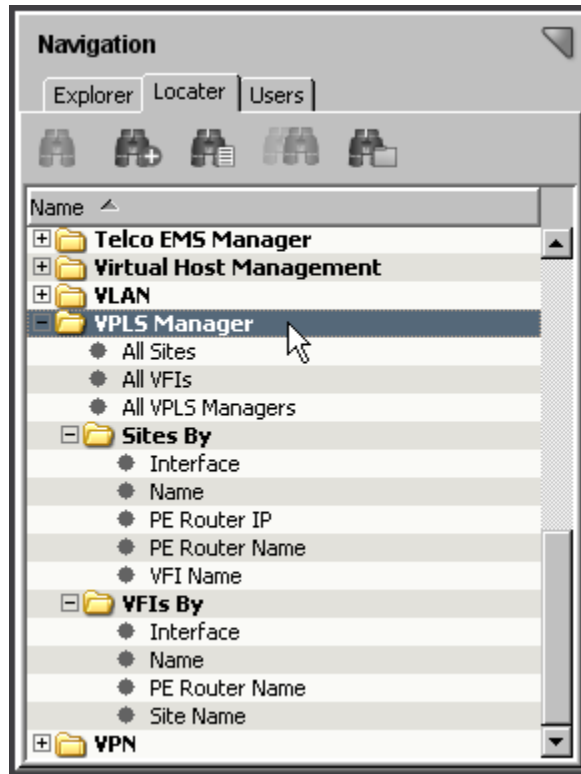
Navigation

Explorer
Locater
Users

Name

Telco EMS Manager
Virtual Host Management
VLAN
VPLS Manager
All Sites
All VFIs
All VPLS Managers
Sites By
Interface
Name
PE Router IP
PE Router Name
VFI Name
VFIs By
Interface
Name
PE Router Name
Site Name
VPN